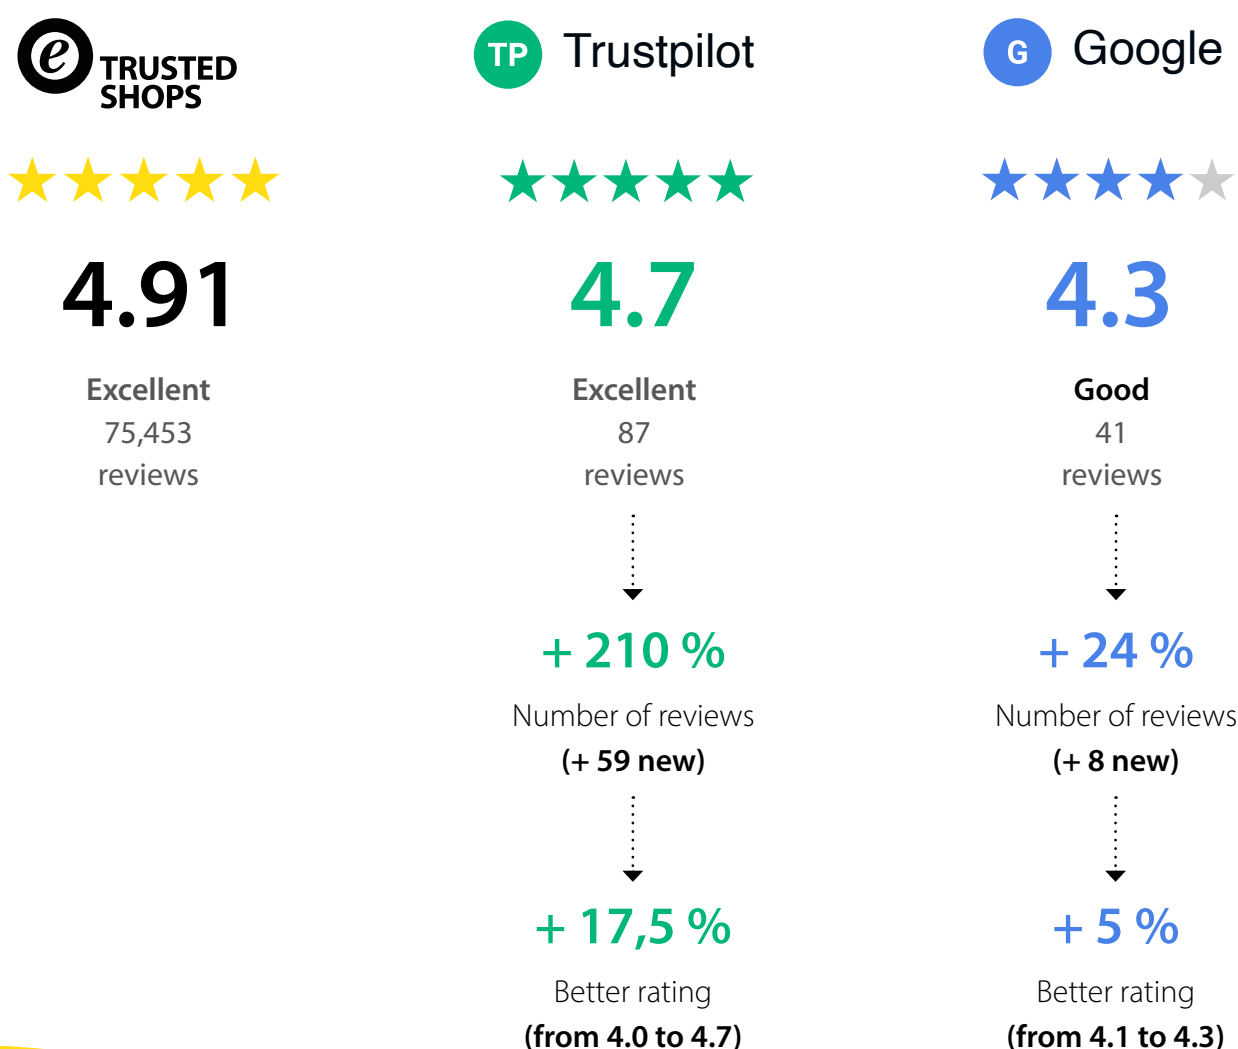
e TRUSTED SHOPS

4.91

Excellent
75,453
reviews

TP Trustpilot

4.7

Excellent
87
reviews

+ 210 %

Number of reviews
(+ 59 new)

+ 17,5 %

Better rating
(from 4.0 to 4.7)

G Google

4.3

Good
41
reviews

+ 24 %

Number of reviews
(+ 8 new)

+ 5 %

Better rating
(from 4.1 to 4.3)